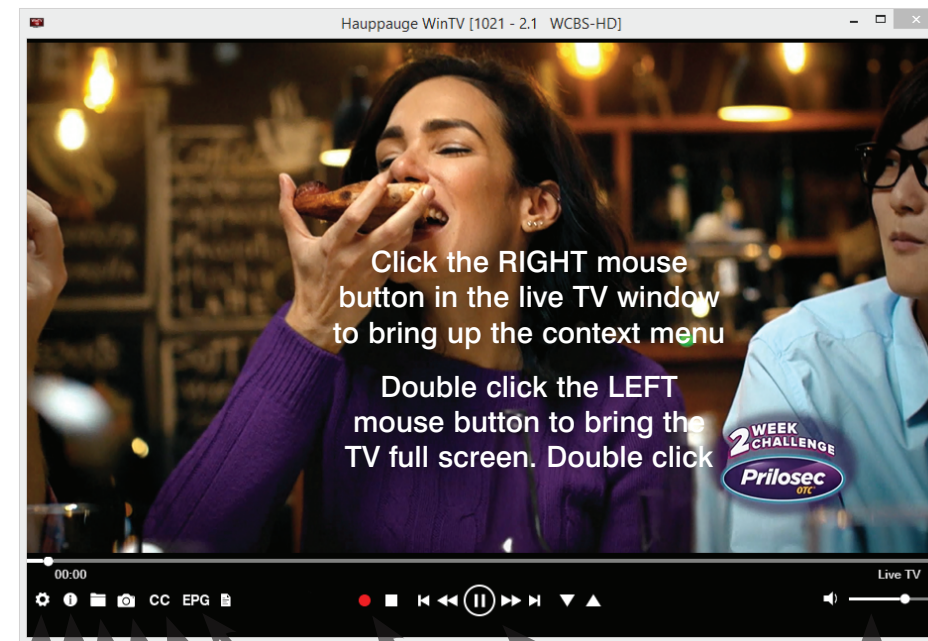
Hauppauge WinTV [1021 - 2.1 WCBS-HD]

Click the RIGHT mouse button in the live TV window to bring up the context menu

Double click the LEFT mouse button to bring the TV full screen. Double click

2 WEEK CHALLENGE
Prilosec
OTC

00:00

Live TV

CC EPG